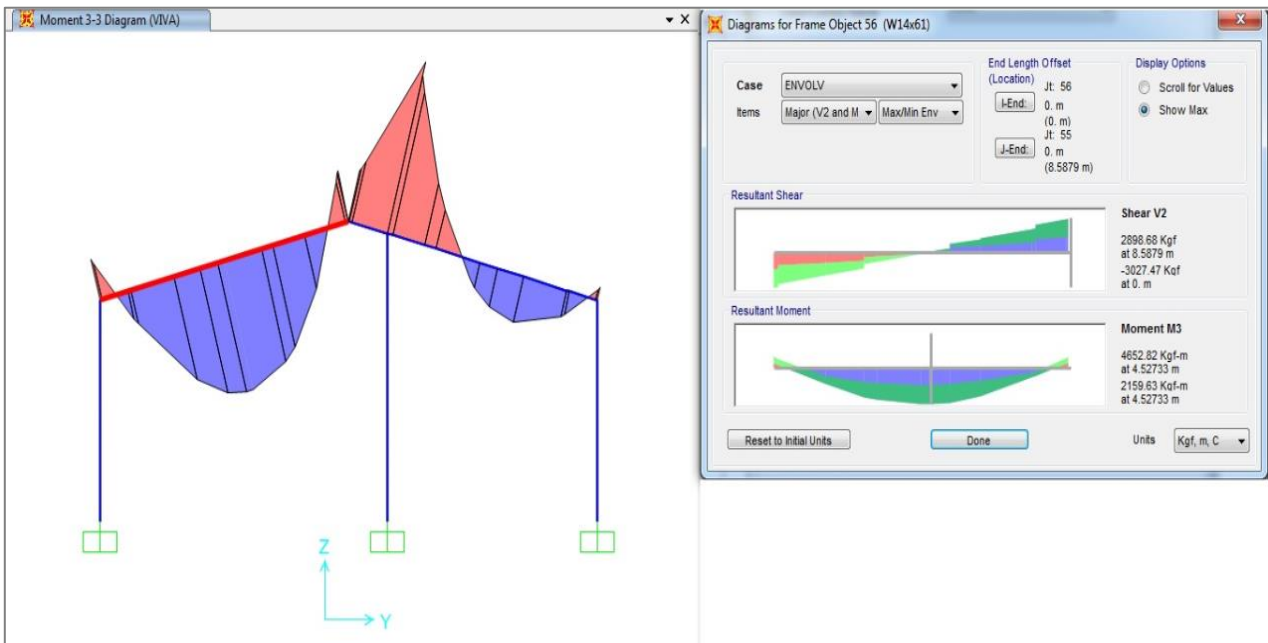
Moment 3-3 Diagram (VIVA)

Z

Y

Diagrams for Frame Object 56 (W14x61)

Case ENVOLV

Items Major (V2 and M Max/Min Env

End Length Offset (Location)

I-End: Jt: 56 0. m (0. m)

J-End: Jt: 55 0. m (8.5879 m)

Display Options

Scroll for Values

Show Max

Resultant Shear

Shear V2

2898.68 Kgf at 8.5879 m

-3027.47 Kgf at 0. m

Resultant Moment

Moment M3

4652.82 Kgf-m at 4.52733 m

2159.63 Kgf-m at 4.52733 m

Reset to Initial Units

Done

Units Kgf, m, C